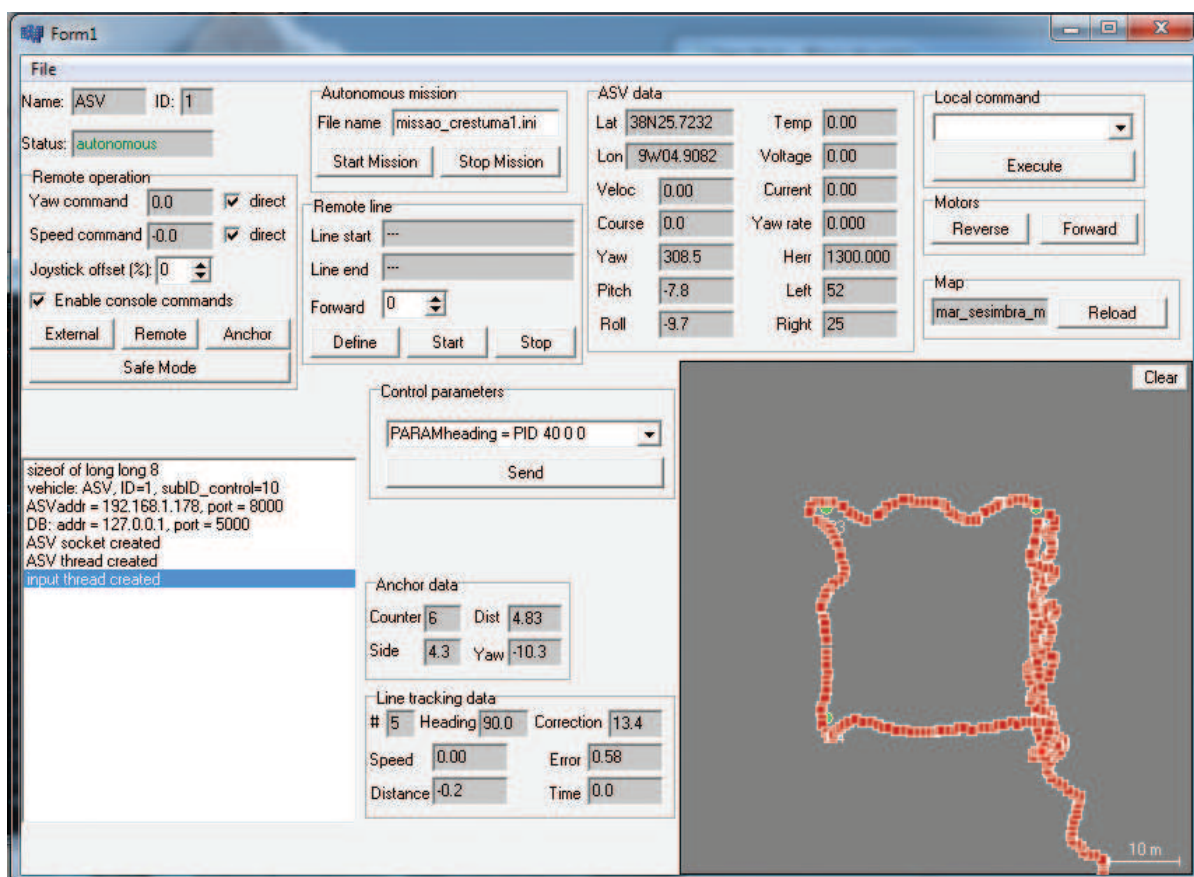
Form1

File

Name: ASV ID: 1

Status: autonomous

Remote operation
Yaw command 0.0 direct
Speed command -0.0 direct
Joystick offset (%): 0
Enable console commands
External Remote Anchor
Safe Mode

Autonomous mission
File name missao_crestuma1.ini
Start Mission Stop Mission

Remote line
Line start ---
Line end ---
Forward 0
Define Start Stop

ASV data
Lat 38N25.7232 Temp 0.00
Lon 9W04.9082 Voltage 0.00
Veloc 0.00 Current 0.00
Course 0.0 Yaw rate 0.000
Yaw 308.5 Herr 1300.000
Pitch -7.8 Left 52
Roll -9.7 Right 25

Local command
Execute

Motors
Reverse Forward

Map
mar_sesimbra_m Reload

Control parameters
PARAMheading = PID 40 0 0
Send

Clear

sizeof of long long 8
vehicle: ASV, ID=1, subID_control=10
ASVaddr = 192.168.1.178, port = 8000
DB: addr = 127.0.0.1, port = 5000
ASV socket created
ASV thread created
input thread created

Anchor data
Counter 6 Dist 4.83
Side 4.3 Yaw -10.3

Line tracking data
# 5 Heading 90.0 Correction 13.4
Speed 0.00 Error 0.58
Distance -0.2 Time 0.0

10 m